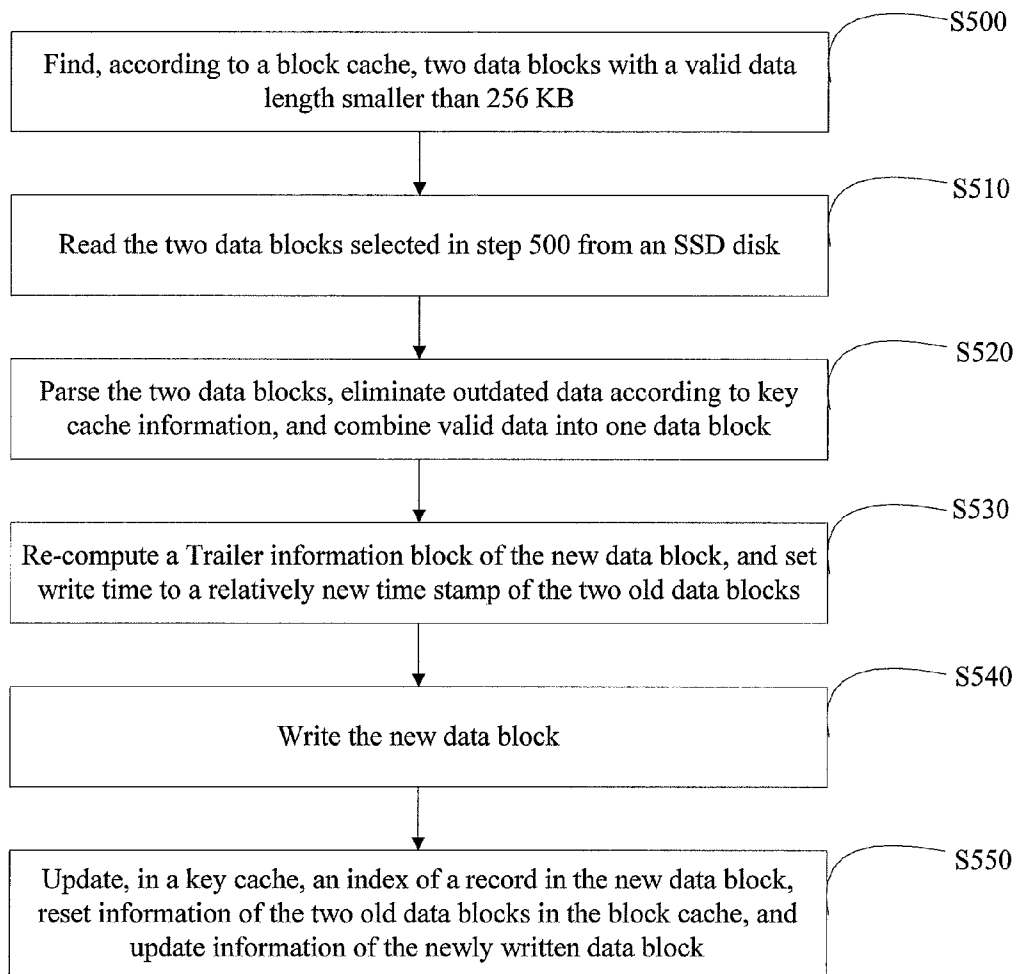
S500

Find, according to a block cache, two data blocks with a valid data length smaller than 256 KB

S510

Read the two data blocks selected in step 500 from an SSD disk

S520

Parse the two data blocks, eliminate outdated data according to key cache information, and combine valid data into one data block

S530

Re-compute a Trailer information block of the new data block, and set write time to a relatively new time stamp of the two old data blocks

S540

Write the new data block

S550

Update, in a key cache, an index of a record in the new data block, reset information of the two old data blocks in the block cache, and update information of the newly written data block